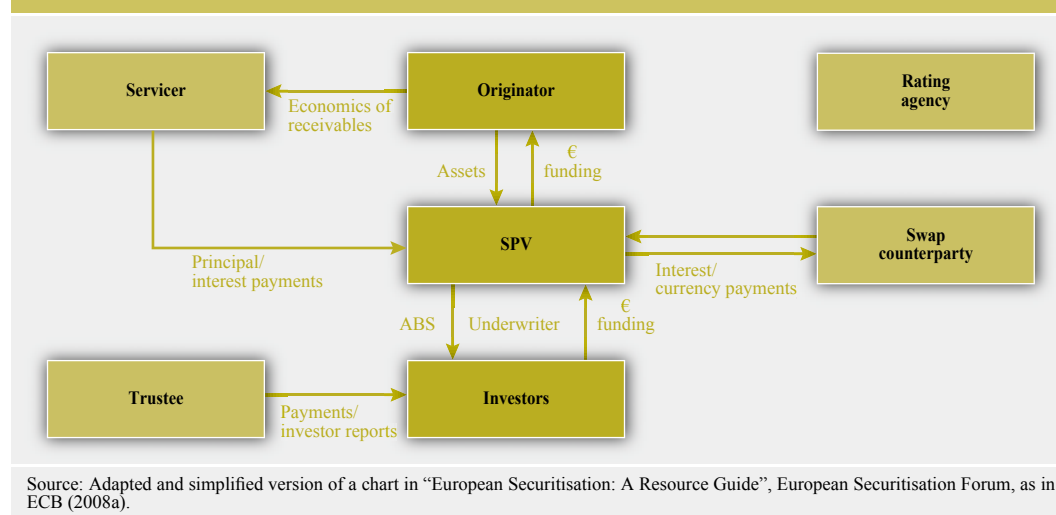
Servicer

Economics of receivables

Originator

Rating agency

Assets

€ funding

Principal/ interest payments

SPV

Swap counterparty

Interest/ currency payments

ABS

Underwriter

€ funding

Trustee

Payments/ investor reports

Investors

Source: Adapted and simplified version of a chart in “European Securitisation: A Resource Guide”, European Securitisation Forum, as in ECB (2008a).